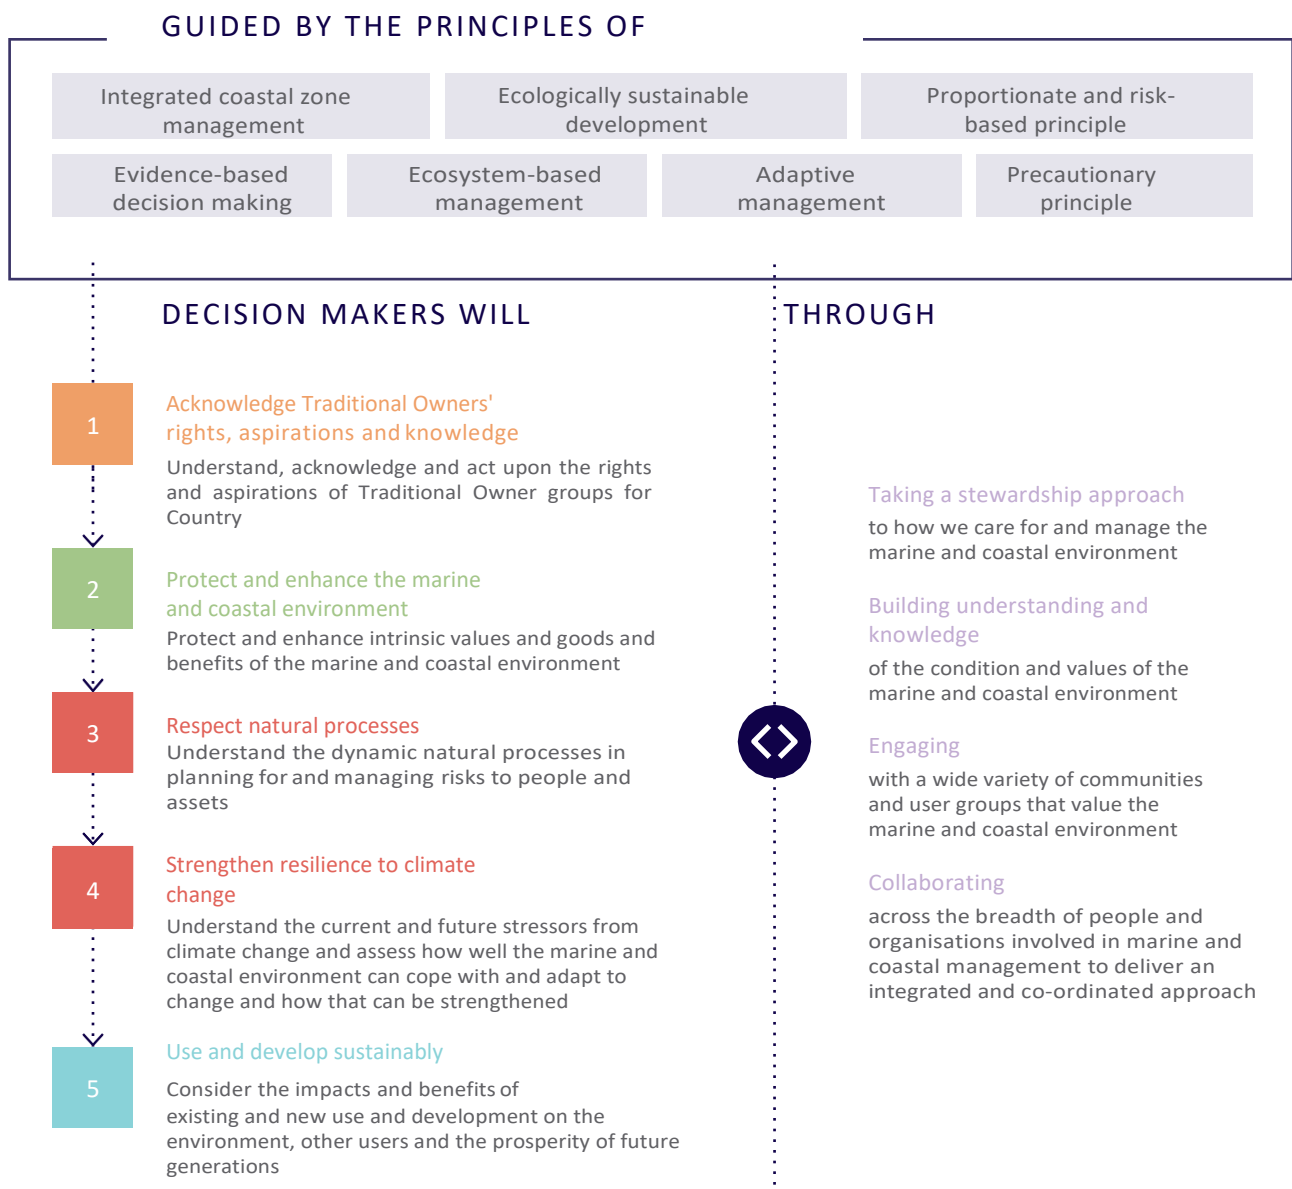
GUIDED BY THE PRINCIPLES OF

Integrated coastal zone management

Ecologically sustainable development

Proportionate and risk-based principle

Evidence-based decision making

Ecosystem-based management

Adaptive management

Precautionary principle

DECISION MAKERS WILL

1

Acknowledge Traditional Owners' rights, aspirations and knowledge

Understand, acknowledge and act upon the rights and aspirations of Traditional Owner groups for Country

2

Protect and enhance the marine and coastal environment

Protect and enhance intrinsic values and goods and benefits of the marine and coastal environment

3

Respect natural processes

Understand the dynamic natural processes in planning for and managing risks to people and assets

4

Strengthen resilience to climate change

Understand the current and future stressors from climate change and assess how well the marine and coastal environment can cope with and adapt to change and how that can be strengthened

5

Use and develop sustainably

Consider the impacts and benefits of existing and new use and development on the environment, other users and the prosperity of future generations

THROUGH

Taking a stewardship approach

to how we care for and manage the marine and coastal environment

Building understanding and knowledge

of the condition and values of the marine and coastal environment

Engaging

with a wide variety of communities and user groups that value the marine and coastal environment

Collaborating

across the breadth of people and organisations involved in marine and coastal management to deliver an integrated and co-ordinated approach